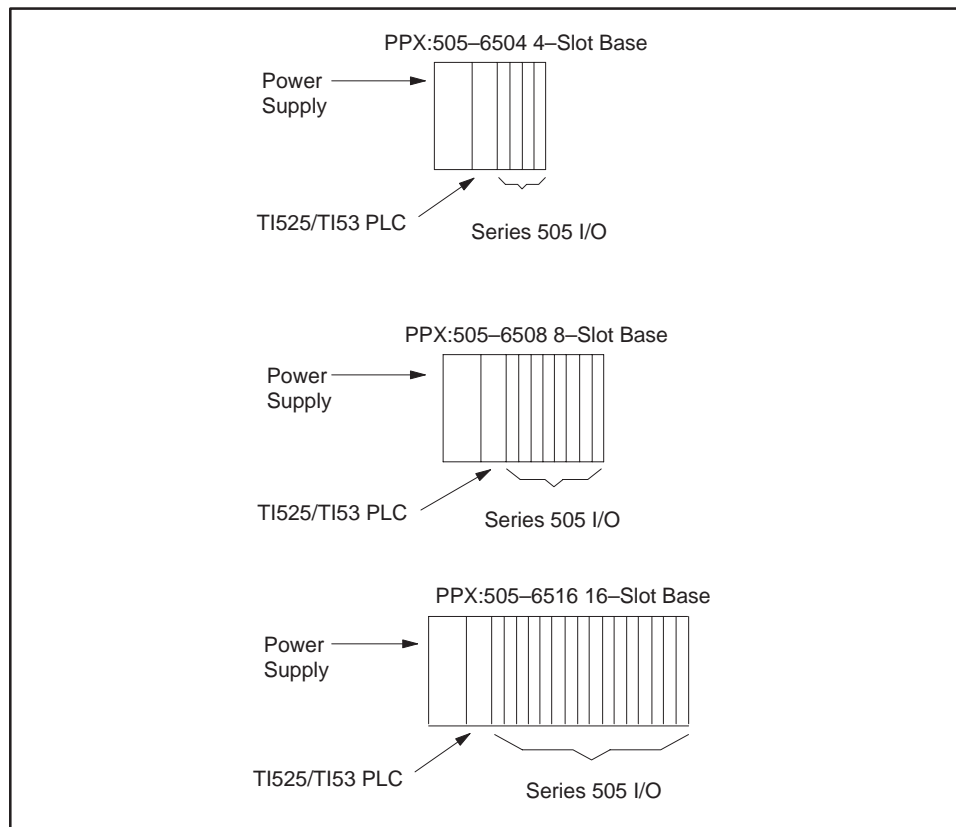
PPX:505–6504 4–Slot Base

Power Supply

TI525/TI53 PLC

Series 505 I/O

PPX:505–6508 8–Slot Base

Power Supply

TI525/TI53 PLC

Series 505 I/O

PPX:505–6516 16–Slot Base

Power Supply

TI525/TI53 PLC

Series 505 I/O